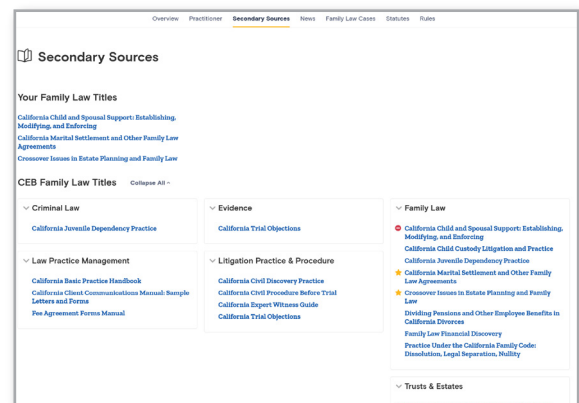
Overview Practitioner Secondary Sources News Family Law Cases Statutes Rules

Secondary Sources

Your Family Law Titles

California Child and Spousal Support: Establishing, Modifying, and Enforcing

California Marital Settlement and Other Family Law Agreements

Crossover Issues in Estate Planning and Family Law

CEB Family Law Titles Collapse All –

Criminal Law

California Juvenile Dependency Practice

Law Practice Management

California Basic Practice Handbook

California Client Communications Manual: Sample Letters and Forms

Fee Agreement Forms Manual

Evidence

California Trial Objections

Litigation Practice & Procedure

California Civil Discovery Practice

California Civil Procedure Before Trial

California Expert Witness Guide

California Trial Objections

Family Law

California Child and Spousal Support: Establishing, Modifying, and Enforcing

California Child Custody Litigation and Practice

California Juvenile Dependency Practice

California Marital Settlement and Other Family Law Agreements

Crossover Issues in Estate Planning and Family Law

Dividing Pensions and Other Employee Benefits in California Divorces

Family Law Financial Discovery

Practice Under the California Family Code: Dissolution, Legal Separation, Nullity

Trusts & Estates